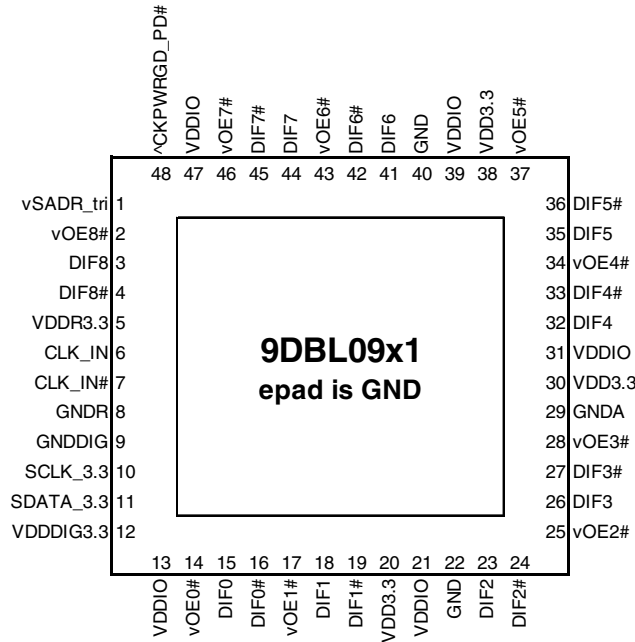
^CKPWRGD_PD# 48
VDDIO 47
vOE7# 46
DIF7# 45
DIF7 44
vOE6# 43
DIF6# 42
DIF6 41
GND 40
VDDIO 39
VDD3.3 38
vOE5# 37

vSADR_tri 1
vOE8# 2
DIF8 3
DIF8# 4
VDDR3.3 5
CLK_IN 6
CLK_IN# 7
GNDR 8
GNDDIG 9
SCLK_3.3 10
SDATA_3.3 11
VDDDIG3.3 12

**9DBL09x1**
**epad is GND**

36 DIF5#
35 DIF5
34 vOE4#
33 DIF4#
32 DIF4
31 VDDIO
30 VDD3.3
29 GNDA
28 vOE3#
27 DIF3#
26 DIF3
25 vOE2#

13 VDDIO
14 vOE0#
15 DIF0
16 DIF0#
17 vOE1#
18 DIF1
19 DIF1#
20 VDD3.3
21 VDDIO
22 GND
23 DIF2
24 DIF2#